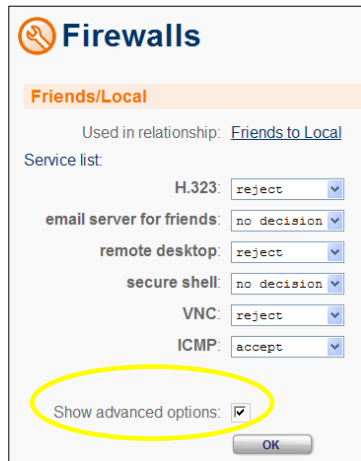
Firewalls

Friends/Local

Used in relationship: Friends to Local

Service list:

| | |
|---|---|
| H.323: | reject |
| email server for friends: | no decision |
| remote desktop: | reject |
| secure shell: | no decision |
| VNC: | reject |
| ICMP: | accept |

Show advanced options: ☑

OK